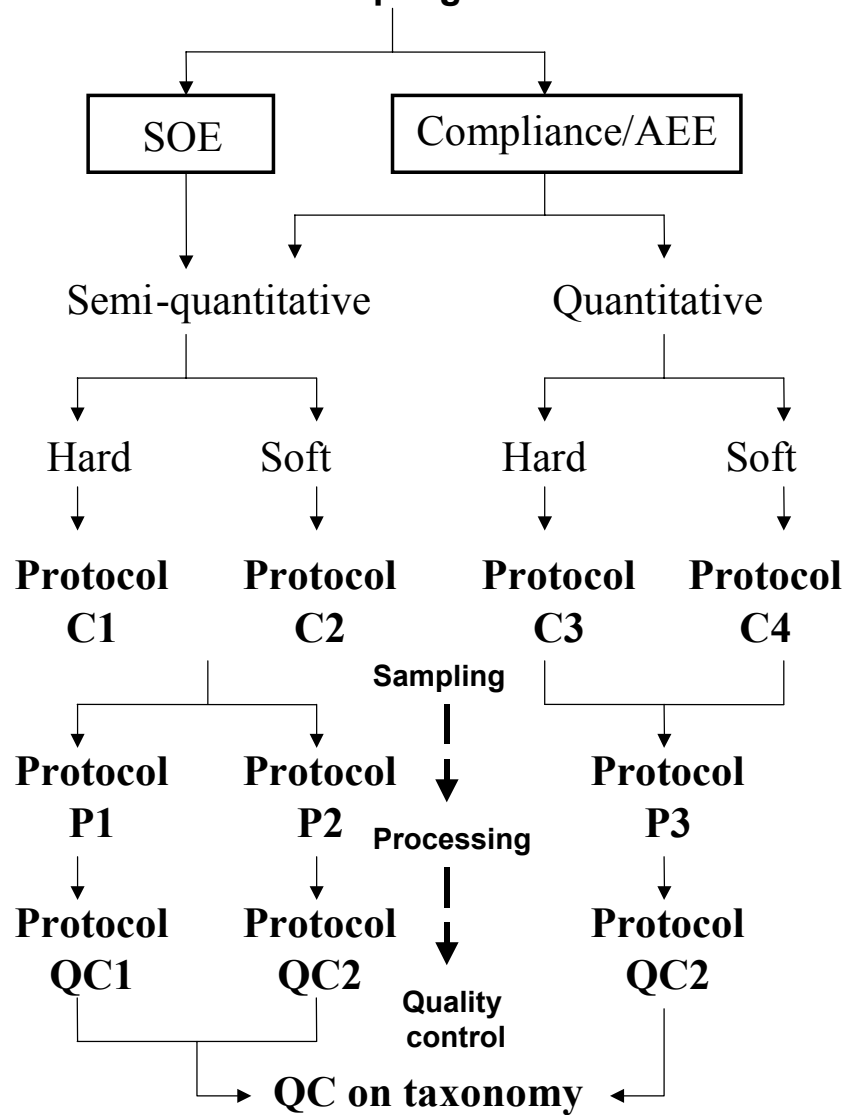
SOE

Compliance/AEE

Semi-quantitative

Quantitative

Hard

Soft

Hard

Soft

Protocol C1

Protocol C2

Protocol C3

Protocol C4

Sampling

Protocol P1

Protocol P2

Processing

Protocol P3

Protocol QC1

Protocol QC2

Quality control

Protocol QC2

QC on taxonomy